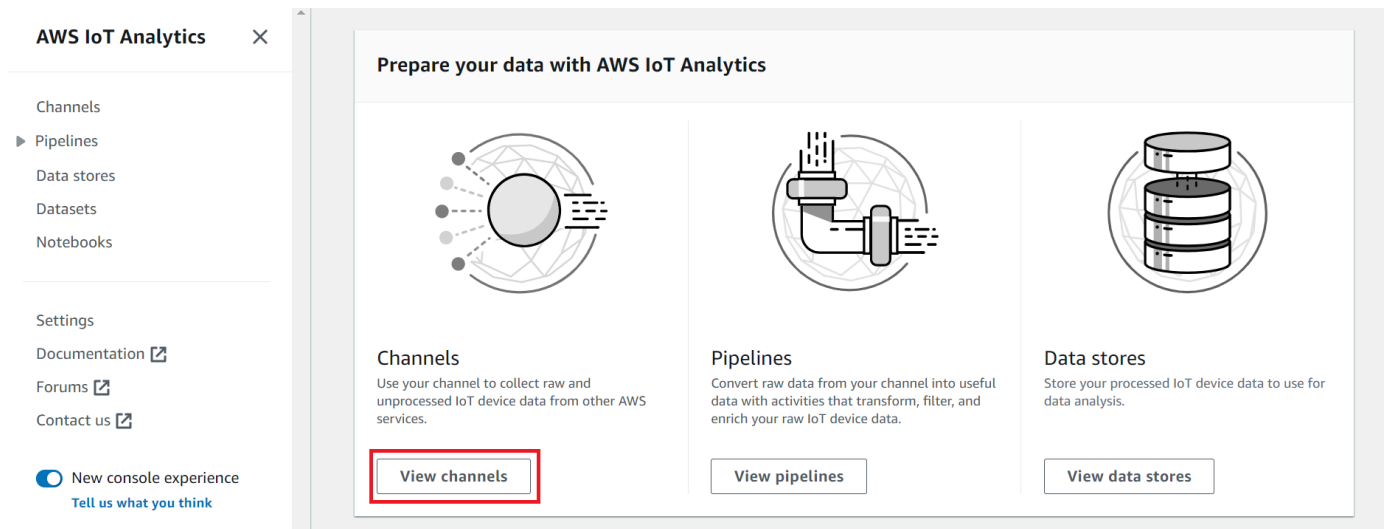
AWS IoT Analytics

Channels
Pipelines
Data stores
Datasets
Notebooks

Settings
Documentation
Forums
Contact us

New console experience
Tell us what you think

Prepare your data with AWS IoT Analytics

Channels
Use your channel to collect raw and unprocessed IoT device data from other AWS services.

View channels

Pipelines
Convert raw data from your channel into useful data with activities that transform, filter, and enrich your raw IoT device data.

View pipelines

Data stores
Store your processed IoT device data to use for data analysis.

View data stores